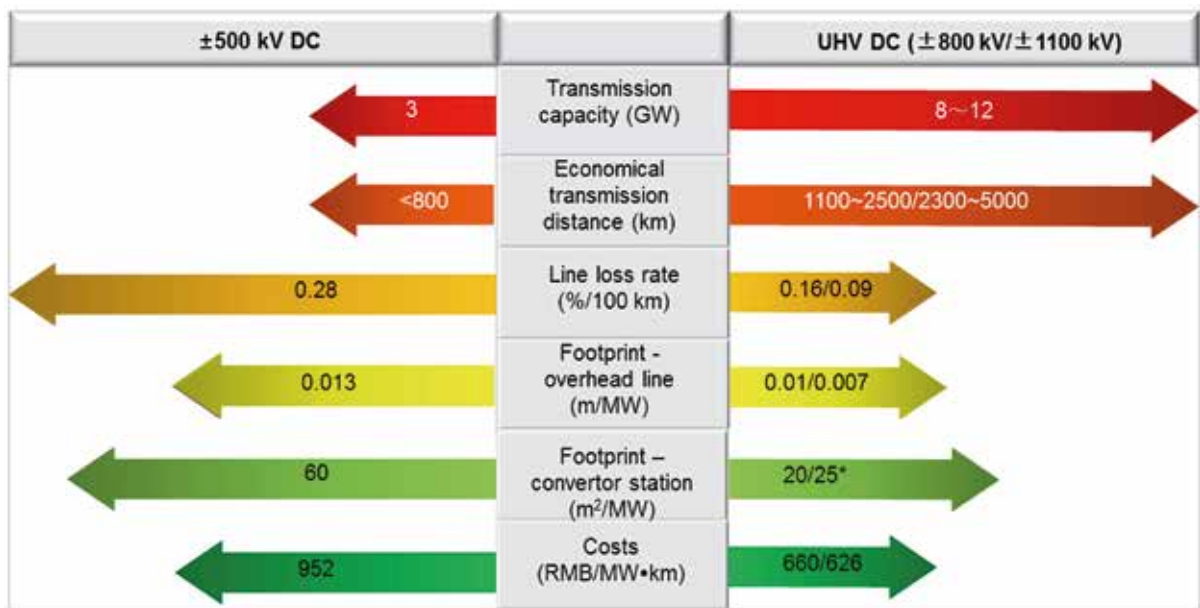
| ±500 kV DC | | UHV DC (±800 kV/±1100 kV) |
|---|---|---|
| 3 | Transmission capacity (GW) | 8～12 |
| <800 | Economical transmission distance (km) | 1100~2500/2300~5000 |
| 0.28 | Line loss rate (%/100 km) | 0.16/0.09 |
| 0.013 | Footprint - overhead line (m/MW) | 0.01/0.007 |
| 60 | Footprint – convertor station ($m^2$/MW) | 20/25* |
| 952 | Costs (RMB/MW•km) | 660/626 |